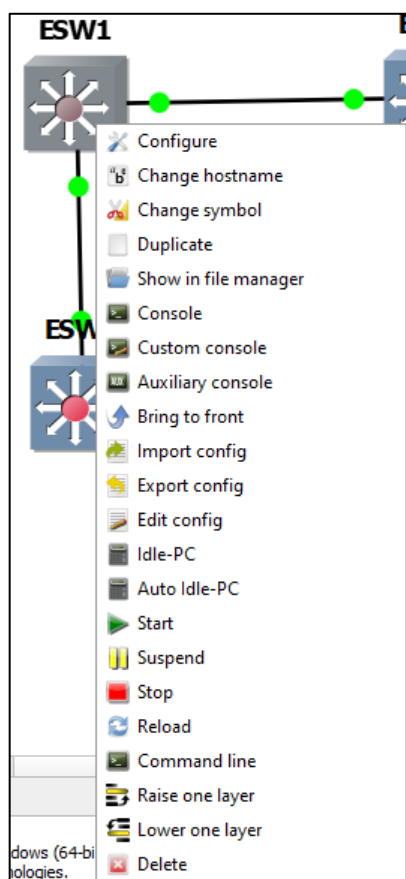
ESW1

E

ESW

Configure
Change hostname
Change symbol
Duplicate
Show in file manager
Console
Custom console
Auxiliary console
Bring to front
Import config
Export config
Edit config
Idle-PC
Auto Idle-PC
Start
Suspend
Stop
Reload
Command line
Raise one layer
Lower one layer
Delete

dows (64-bi
ologies.